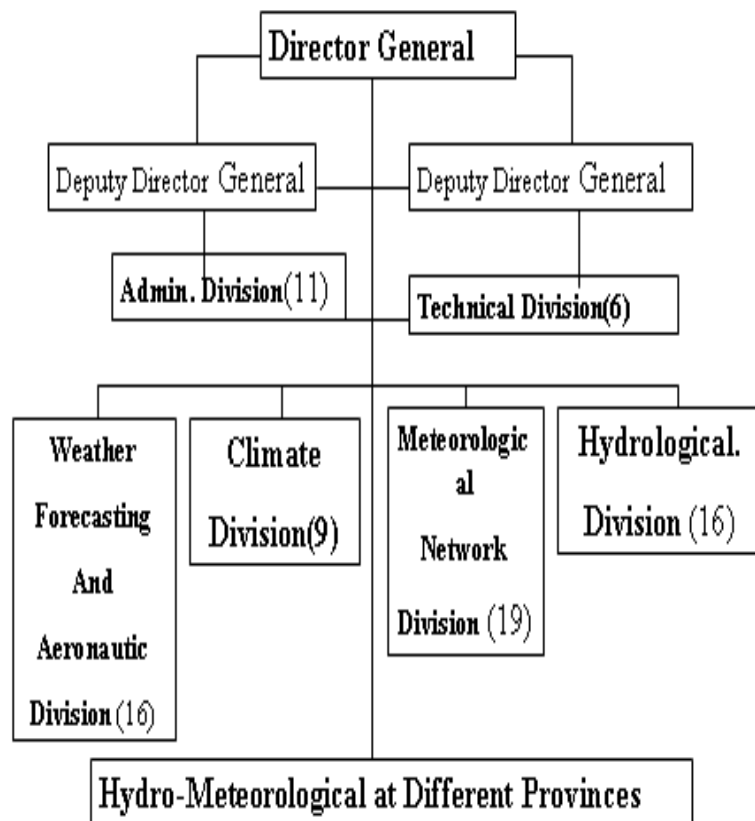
Director General

Deputy Director General

Deputy Director General

Admin. Division(11)

Technical Division(6)

Weather Forecasting And Aeronautic Division (16)

Climate Division(9)

Meteorological Network Division (19)

Hydrological. Division (16)

Hydro-Meteorological at Different Provinces